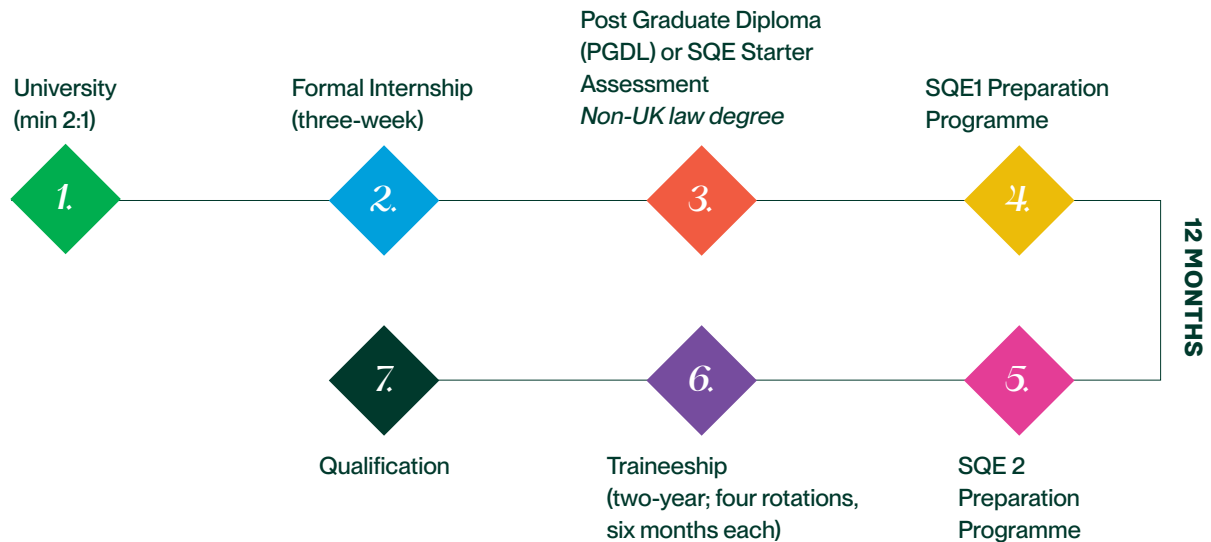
University (min 2:1)

1.

Formal Internship (three-week)

2.

Post Graduate Diploma (PGDL) or SQE Starter Assessment
*Non-UK law degree*

3.

SQE1 Preparation Programme

4.

12 MONTHS

5.

SQE 2 Preparation Programme

6.

Traineeship (two-year; four rotations, six months each)

7.

Qualification